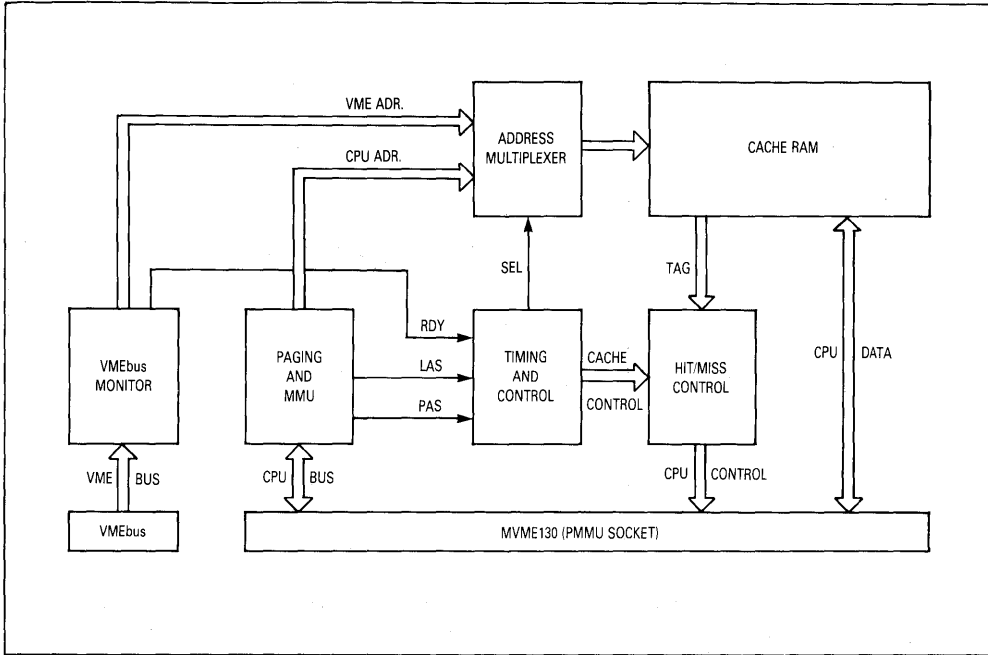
VME ADR.

ADDRESS MULTIPLEXER

CACHE RAM

CPU ADR.

SEL

TAG

RDY

VMEbus MONITOR

PAGING AND MMU

LAS

PAS

TIMING AND CONTROL

CACHE

CONTROL

HIT/MISS CONTROL

CPU

DATA

VME

BUS

CPU

BUS

CPU

CONTROL

VMEbus

MVME130 (PMMU SOCKET)